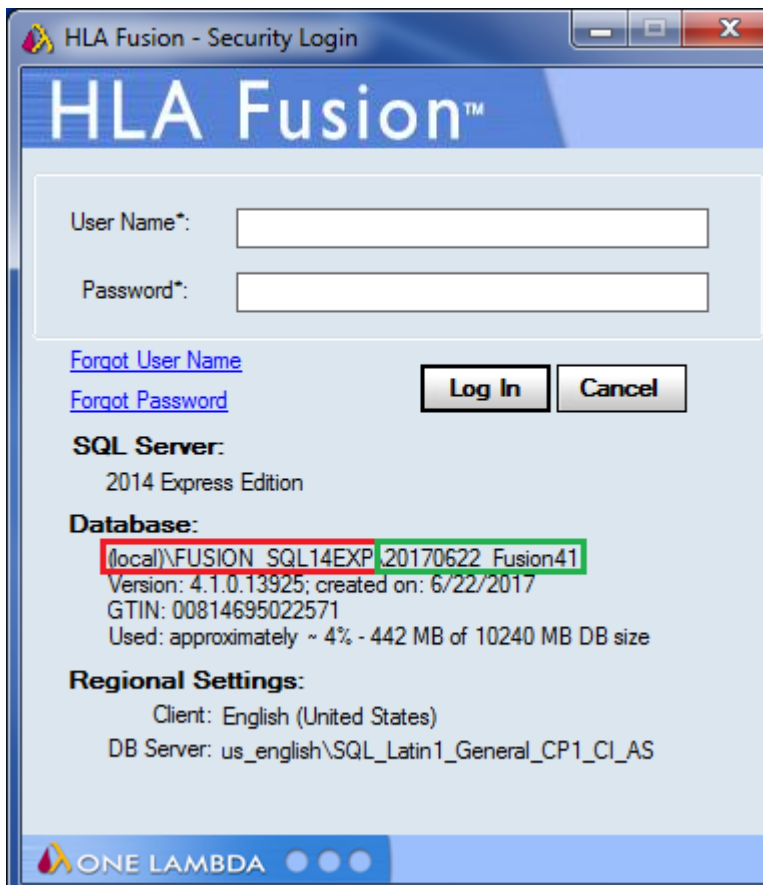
HLA Fusion - Security Login

HLA Fusion™

User Name*:

Password*:

Forgot User Name

Forgot Password

Log In

Cancel

SQL Server:

2014 Express Edition

Database:

(local)\FUSION_SQL14EXP\20170622_Fusion41
Version: 4.1.0.13925; created on: 6/22/2017
GTIN: 00814695022571
Used: approximately ~ 4% - 442 MB of 10240 MB DB size

Regional Settings:

Client: English (United States)

DB Server: us_english\SQL_Latin1_General_CP1_CI_AS

ONE LAMBDA